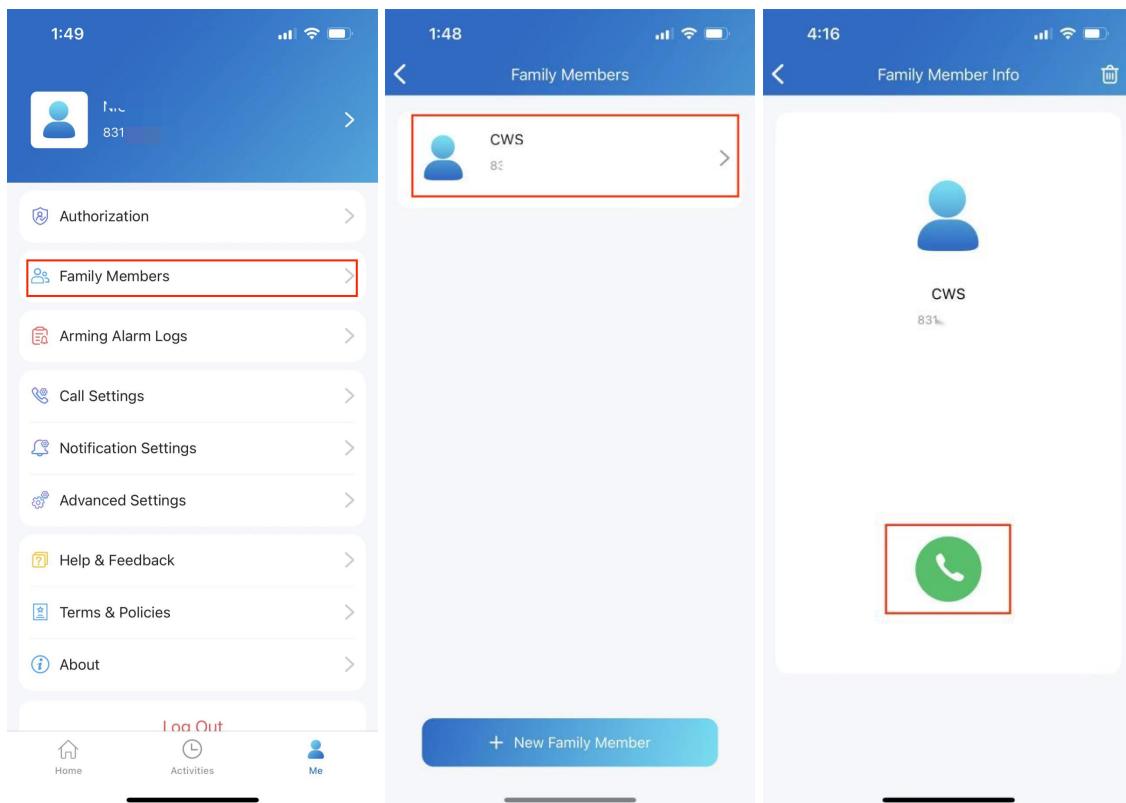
1:49

Ni
831

Authorization

Family Members

Arming Alarm Logs

Call Settings

Notification Settings

Advanced Settings

Help & Feedback

Terms & Policies

About

Log Out

Home
Activities
Me

1:48

Family Members

CWS
83

+ New Family Member

4:16

Family Member Info

CWS
831